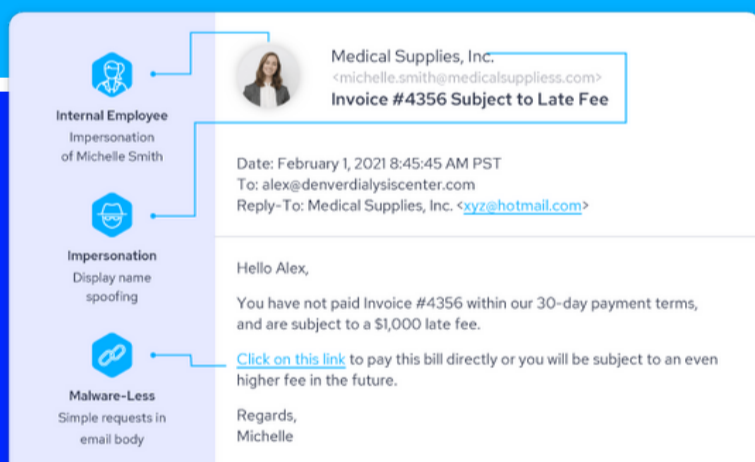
Internal Employee
Impersonation of Michelle Smith

Impersonation
Display name spoofing

Malware-Less
Simple requests in email body

Medical Supplies, Inc.
<michelle.smith@medicalsuppliess.com>
Invoice #4356 Subject to Late Fee

Date: February 1, 2021 8:45:45 AM PST
To: alex@denverdialysiscenter.com
Reply-To: Medical Supplies, Inc. <xyz@hotmail.com>

Hello Alex,

You have not paid Invoice #4356 within our 30-day payment terms, and are subject to a $1,000 late fee.

Click on this link to pay this bill directly or you will be subject to an even higher fee in the future.

Regards,
Michelle